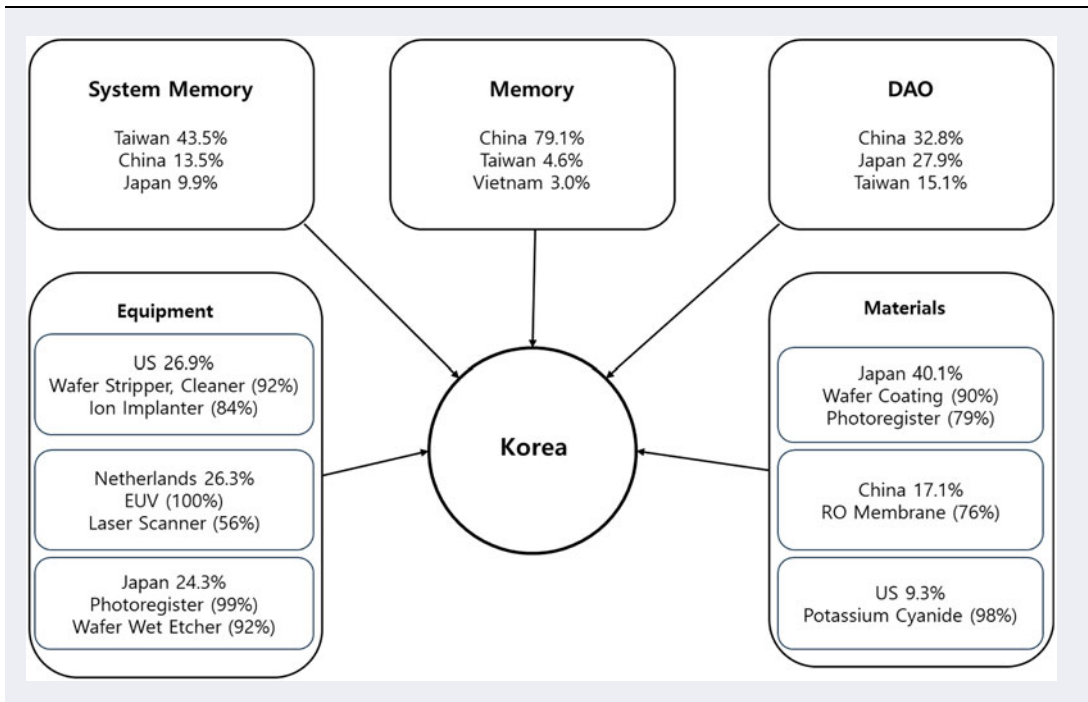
System Memory

Taiwan 43.5%
China 13.5%
Japan 9.9%

Memory

China 79.1%
Taiwan 4.6%
Vietnam 3.0%

DAO

China 32.8%
Japan 27.9%
Taiwan 15.1%

Equipment

US 26.9%
Wafer Stripper, Cleaner (92%)
Ion Implanter (84%)

Netherlands 26.3%
EUV (100%)
Laser Scanner (56%)

Japan 24.3%
Photoregister (99%)
Wafer Wet Etcher (92%)

Korea

Materials

Japan 40.1%
Wafer Coating (90%)
Photoregister (79%)

China 17.1%
RO Membrane (76%)

US 9.3%
Potassium Cyanide (98%)